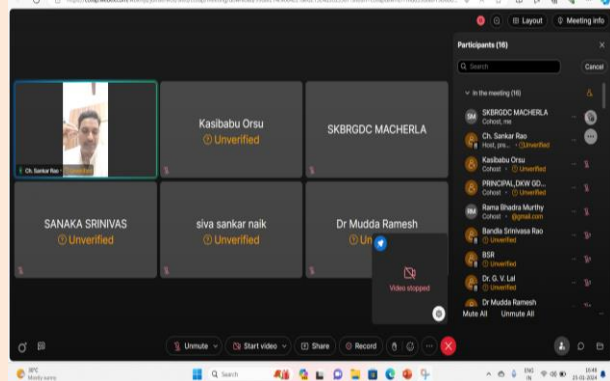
Layout
Meeting info

Participants (16)
Search
Cancel
In the meeting (16)
SKBRGDC MACHERLA
Cohost, me
Ch. Sankar Rao
Host, pre... Unverified
Kasibabu Orsu
Cohost Unverified
PRINCIPAL,DKW GD...
Cohost Unverified
Rama Bhadra Murthy
Cohost @gmail.com
Bandla Srinivasa Rao
Unverified
BSR
Unverified
Dr. G. V. Lal
Unverified
Dr Mudda Ramesh
Mute All
Unmute All

Ch. Sankar Rao Unverified
Kasibabu Orsu
Unverified
SKBRGDC MACHERLA
SANAKA SRINIVAS
Unverified
siva sankar naik
Unverified
Dr Mudda Ramesh
Unv
Video stopped

Unmute
Start video
Share
Record

30°C
Mostly sunny
Search
ENG IN
10:48
23-01-2024